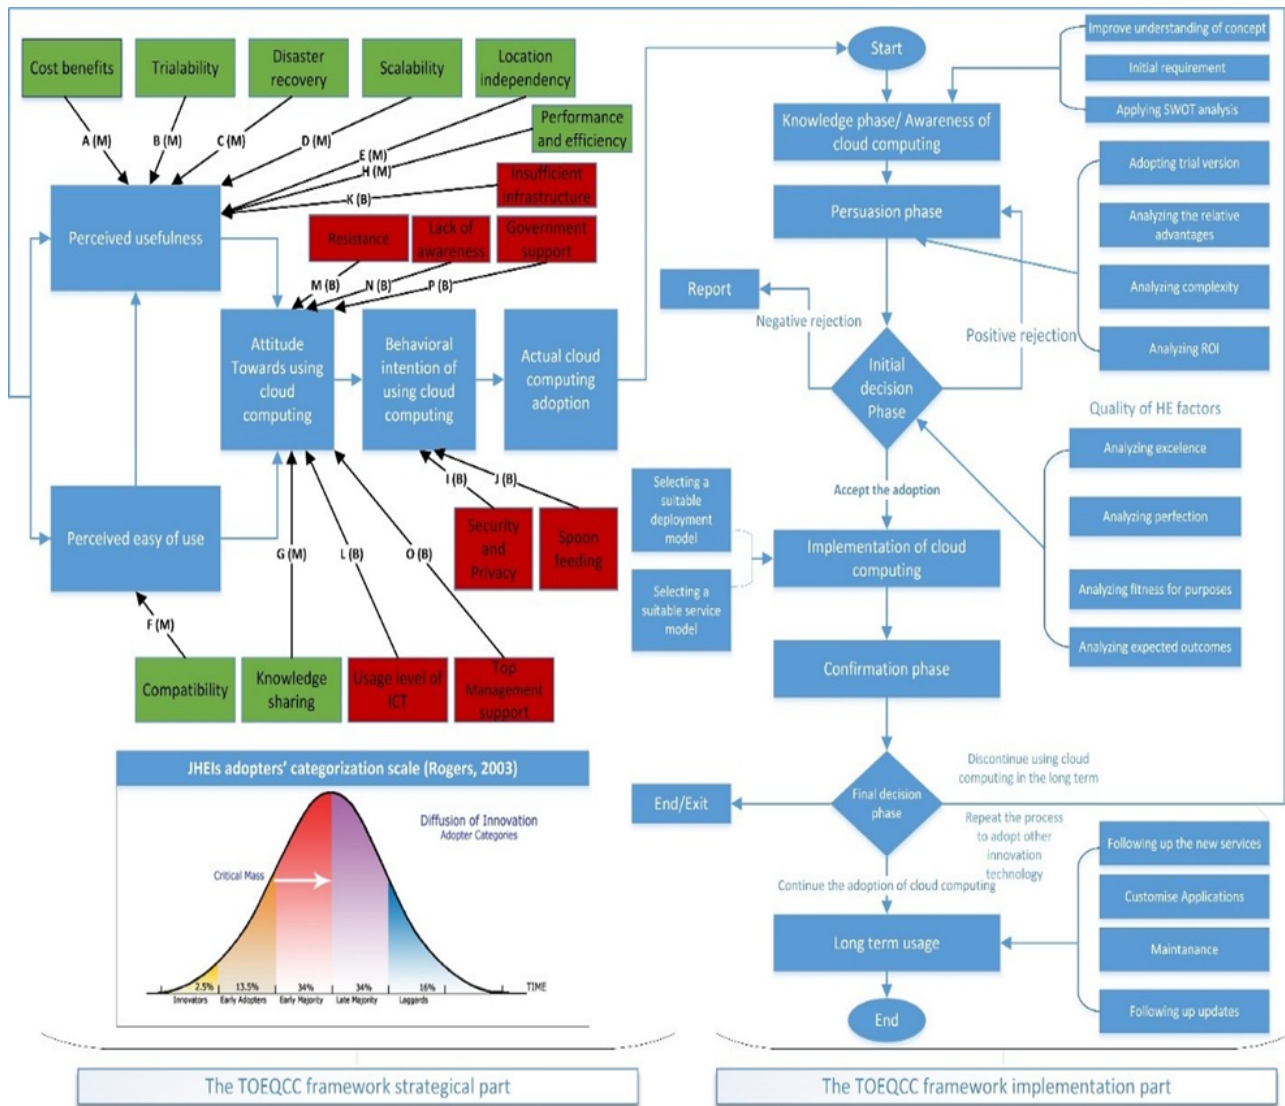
Cost benefits

Trialability

Disaster recovery

Scalability

Location independency

Performance and efficiency

A (M)

B (M)

C (M)

D (M)

E (M)

H (M)

Insufficient infrastructure

K (B)

Perceived usefulness

Resistance

Lack of awareness

Government support

M (B)

N (B)

P (B)

Attitude Towards using cloud computing

Behavioral intention of using cloud computing

Actual cloud computing adoption

I (B)

J (B)

Security and Privacy

Spoon feeding

Perceived easy of use

G (M)

L (B)

O (B)

F (M)

Compatibility

Knowledge sharing

Usage level of ICT

Top Management support

JHEIs adopters' categorization scale (Rogers, 2003)

Diffusion of Innovation
Adopter Categories

Critical Mass

2.5%

13.5%

34%

34%

16%

TIME

Innovators

Early Adopters

Early Majority

Late Majority

Laggards

The TOEQCC framework strategical part

Start

Improve understanding of concept

Initial requirement

Applying SWOT analysis

Knowledge phase/ Awareness of cloud computing

Persuasion phase

Adopting trial version

Analyzing the relative advantages

Analyzing complexity

Analyzing ROI

Report

Negative rejection

Positive rejection

Initial decision Phase

Quality of HE factors

Analyzing excelence

Analyzing perfection

Analyzing fitness for purposes

Analyzing expected outcomes

Accept the adoption

Selecting a suitable deployment model

Selecting a suitable service model

Implementation of cloud computing

Confirmation phase

Discontinue using cloud computing in the long term

End/Exit

Final decision phase

Repeat the process to adopt other innovation technology

Continue the adoption of cloud computing

Following up the new services

Customise Applications

Maintanance

Following up updates

Long term usage

End

The TOEQCC framework implementation part